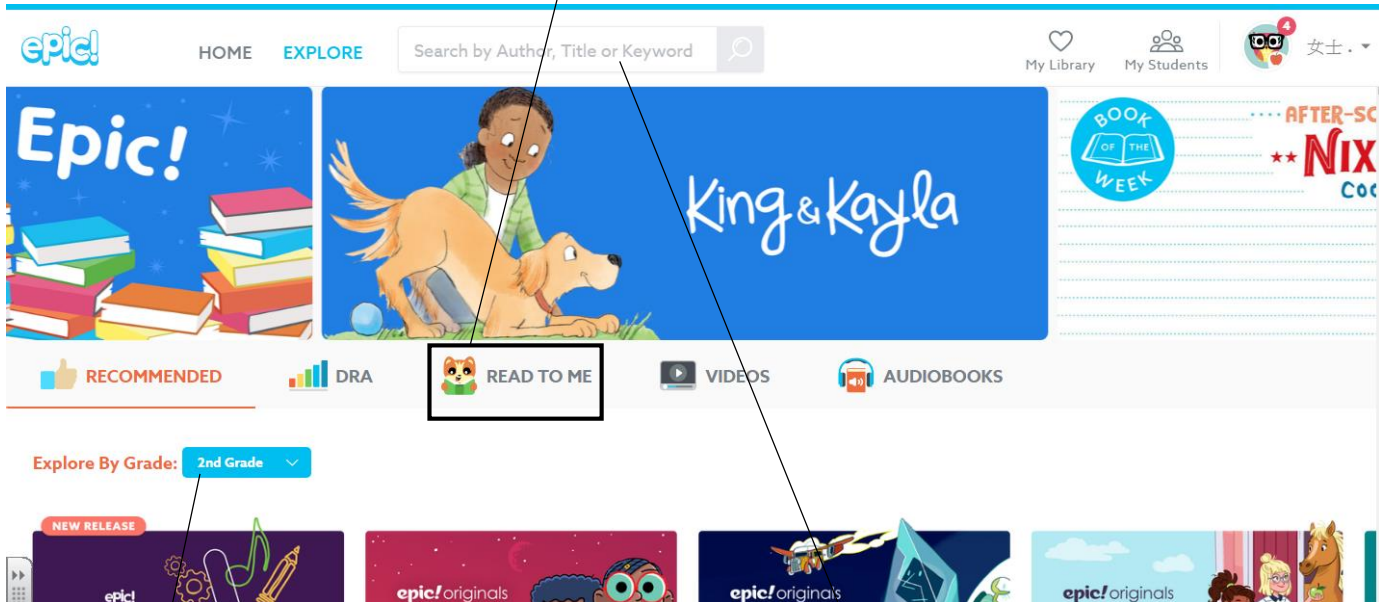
epic!

HOME EXPLORE Search by Author, Title or Keyword

My Library My Students 4 女士．

Epic!

King & Kayla

BOOK OF THE WEEK

AFTER-SC
NIX
COO

RECOMMENDED DRA READ TO ME VIDEOS AUDIOBOOKS

Explore By Grade: 2nd Grade

NEW RELEASE

epic!

epic! originals

epic! originals

epic! originals